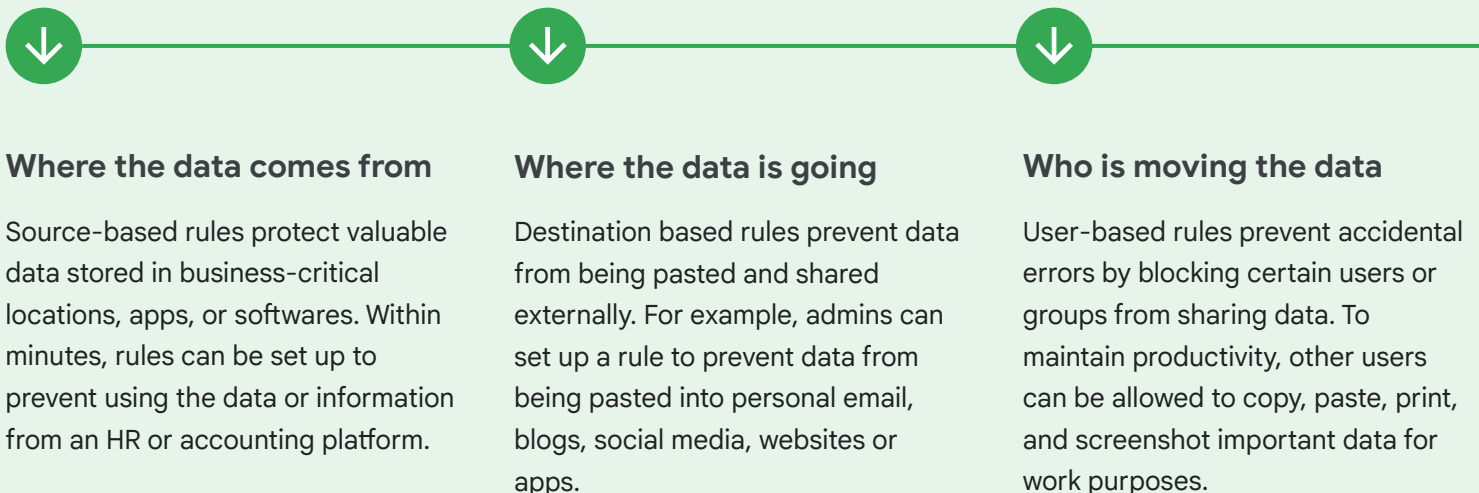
Where the data comes from

Source-based rules protect valuable data stored in business-critical locations, apps, or softwares. Within minutes, rules can be set up to prevent using the data or information from an HR or accounting platform.

Where the data is going

Destination based rules prevent data from being pasted and shared externally. For example, admins can set up a rule to prevent data from being pasted into personal email, blogs, social media, websites or apps.

Who is moving the data

User-based rules prevent accidental errors by blocking certain users or groups from sharing data. To maintain productivity, other users can be allowed to copy, paste, print, and screenshot important data for work purposes.